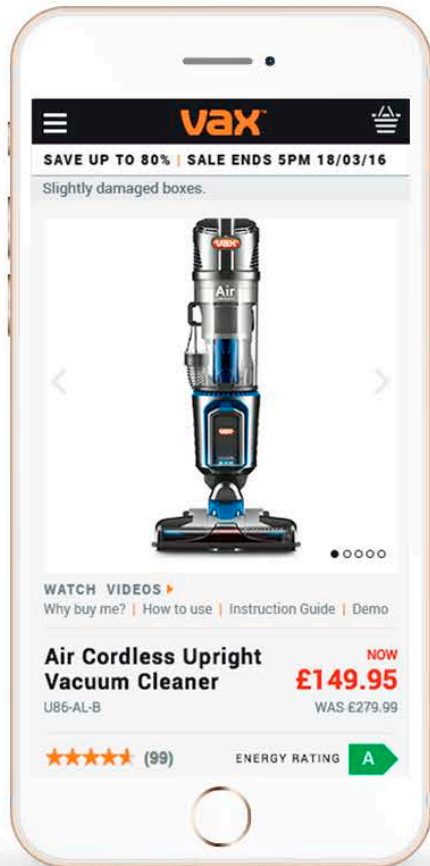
vax™

SAVE UP TO 80% | SALE ENDS 5PM 18/03/16

Slightly damaged boxes.

vax
Air

WATCH VIDEOS
Why buy me? | How to use | Instruction Guide | Demo

Air Cordless Upright Vacuum Cleaner
U86-AL-B

NOW
£149.95
WAS £279.99

(99)

ENERGY RATING A